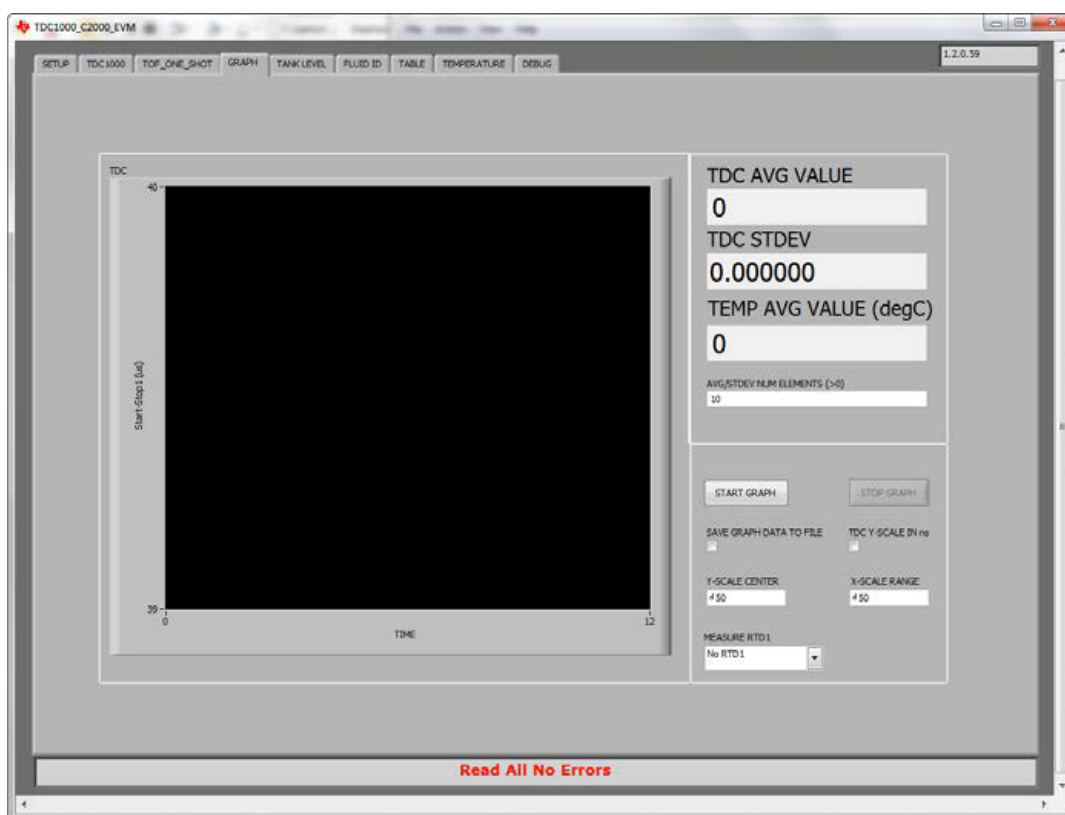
TDC1000_C2000_EVM

SETUP TDC1000 TOF_ONE_SHOT GRAPH TANK LEVEL FLUID ID TABLE TEMPERATURE DEBUG

1.2.0.59

TDC

40

Start-Stop1 (us)

39

0

12

TIME

TDC AVG VALUE

0

TDC STDEV

0.000000

TEMP AVG VALUE (degC)

0

AVG/STDEV NUM ELEMENTS (>0)

10

START GRAPH

STOP GRAPH

SAVE GRAPH DATA TO FILE

TDC Y-SCALE IN ns

Y-SCALE CENTER

50

X-SCALE RANGE

50

MEASURE RTD1

No RTD1

Read All No Errors